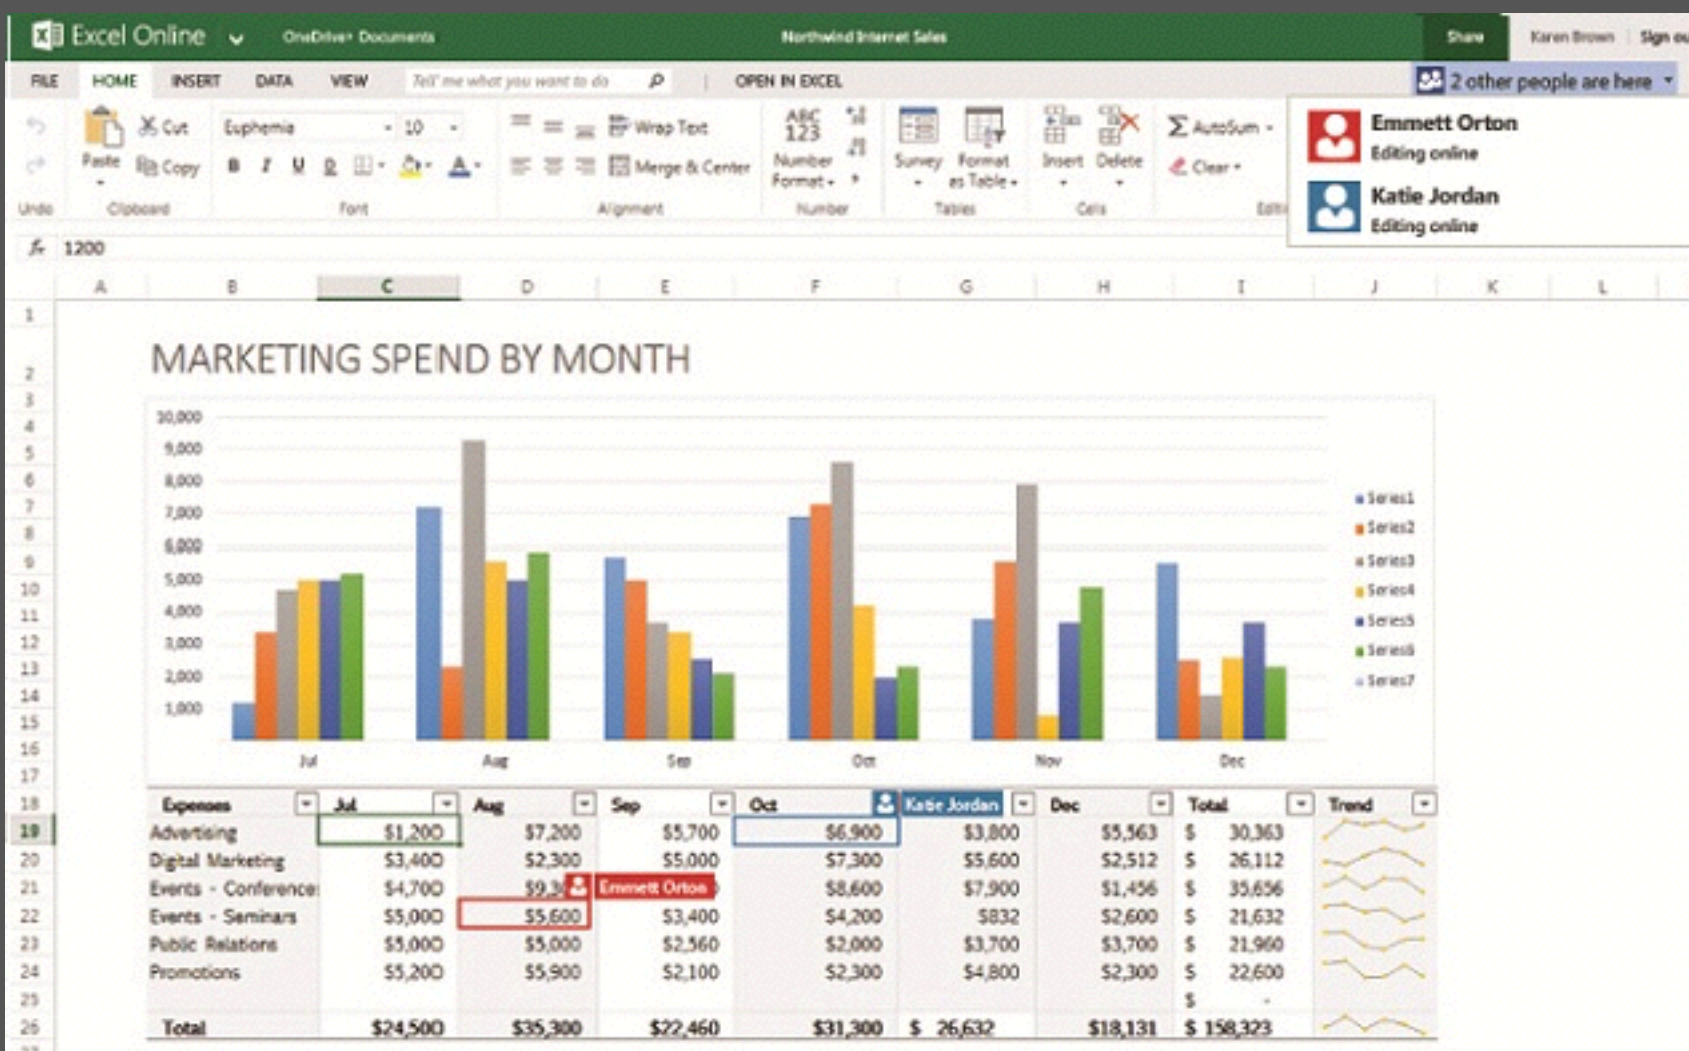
Excel Online OneDrive › Documents Northwind Internet Sales Share Karen Brown Sign out

FILE HOME INSERT DATA VIEW Tell me what you want to do OPEN IN EXCEL 2 other people are here

Undo Paste Cut Copy Clipboard Euphemia 10 B I U D Font Wrap Text Merge & Center Alignment ABC 123 Number Format Number Survey Format as Table Tables Insert Delete Cells AutoSum Clear Editing

Emmett Orton
Editing online
Katie Jordan
Editing online

1200

A B C D E F G H I J K L

MARKETING SPEND BY MONTH

10,000
9,000
8,000
7,000
6,000
5,000
4,000
3,000
2,000
1,000

Jul Aug Sep Oct Nov Dec

Series1
Series2
Series3
Series4
Series5
Series6
Series7

| Expenses | Jul | Aug | Sep | Oct | Katie Jordan | Dec | Total | Trend |
|---|---|---|---|---|---|---|---|---|
| Advertising | $1,200 | $7,200 | $5,700 | $6,900 | $3,800 | $5,563 | $ 30,363 | |
| Digital Marketing | $3,400 | $2,300 | $5,000 | $7,300 | $5,600 | $2,512 | $ 26,112 | |
| Events - Conference | $4,700 | $9,3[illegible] Emmett Orton | | $8,600 | $7,900 | $1,456 | $ 35,656 | |
| Events - Seminars | $5,000 | $5,600 | $3,400 | $4,200 | $832 | $2,600 | $ 21,632 | |
| Public Relations | $5,000 | $5,000 | $2,560 | $2,000 | $3,700 | $3,700 | $ 21,960 | |
| Promotions | $5,200 | $5,900 | $2,100 | $2,300 | $4,800 | $2,300 | $ 22,600 | |
| | | | | | | | $ - | |
| Total | $24,500 | $35,300 | $22,460 | $31,300 | $ 26,632 | $18,131 | $ 158,323 | |